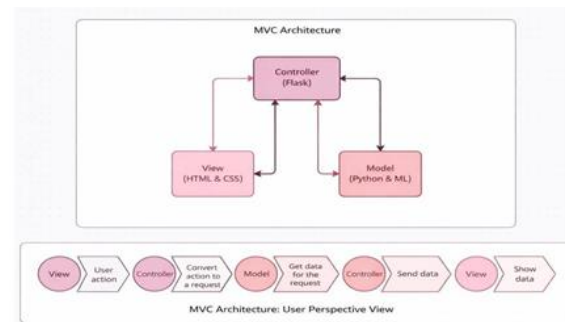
MVC Architecture

Controller
(Flask)

View
(HTML & CSS)

Model
(Python & ML)

View

User action

Controller

Convert action to a request

Model

Get data for the request

Controller

Send data

View

Show data

MVC Architecture: User Perspective View